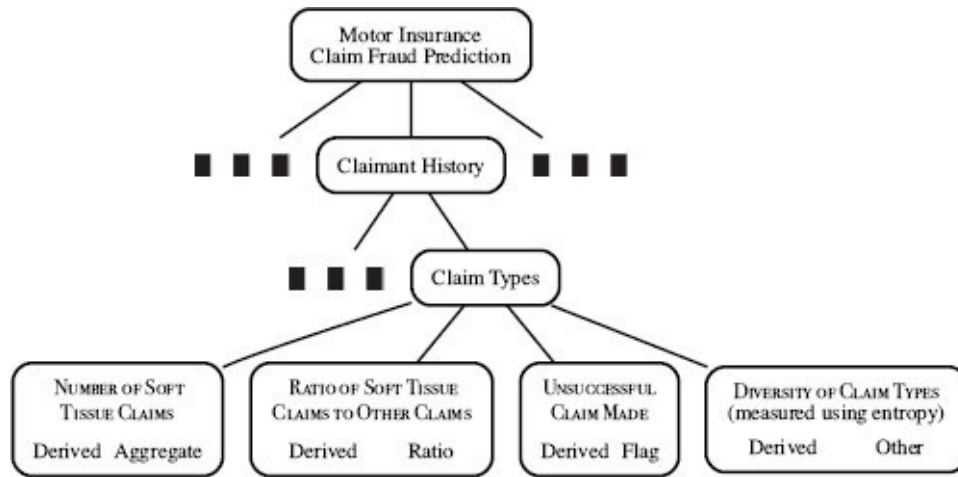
Motor Insurance Claim Fraud Prediction

Claimant History

Claim Types

Number of Soft Tissue Claims
Derived Aggregate

Ratio of Soft Tissue Claims to Other Claims
Derived Ratio

Unsuccessful Claim Made
Derived Flag

Diversity of Claim Types (measured using entropy)
Derived Other